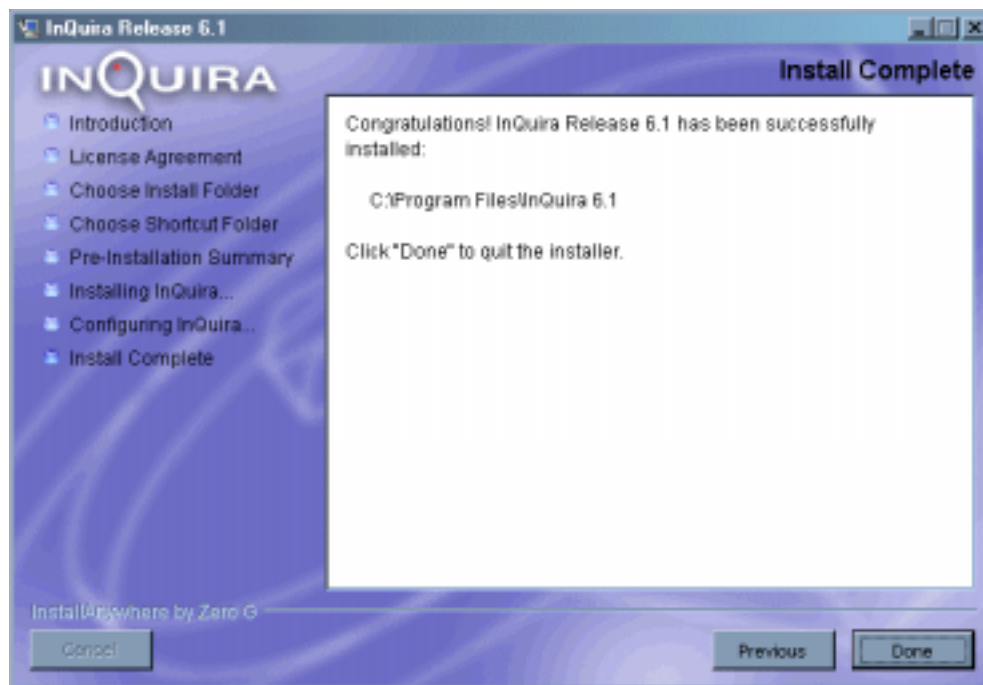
InQuira Release 6.1

INQUIRA

Install Complete

Introduction
License Agreement
Choose Install Folder
Choose Shortcut Folder
Pre-Installation Summary
Installing InQuira...
Configuring InQuira...
Install Complete

Congratulations! InQuira Release 6.1 has been successfully installed:

C:\Program Files\InQuira 6.1

Click "Done" to quit the installer.

InstallAnywhere by Zero G

Cancel

Previous

Done